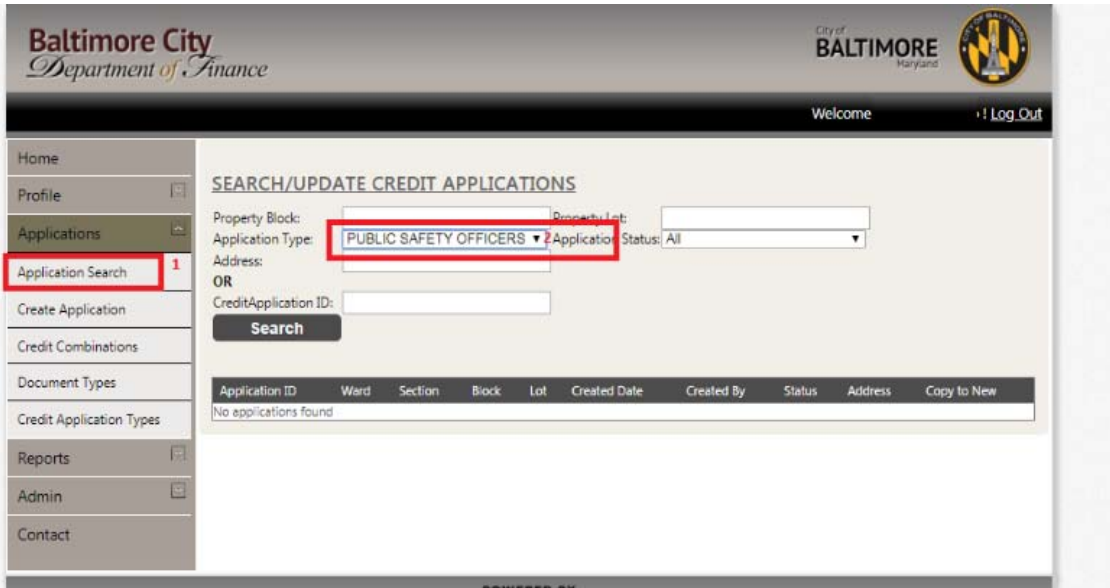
Baltimore City
Department of Finance

City of BALTIMORE Maryland

Welcome
Log Out

Home
Profile
Applications
Application Search 1
Create Application
Credit Combinations
Document Types
Credit Application Types
Reports
Admin
Contact

SEARCH/UPDATE CREDIT APPLICATIONS

Property Block:
Property Lot:
Application Type: PUBLIC SAFETY OFFICERS 2
Application Status: All
Address:
OR
CreditApplication ID:
Search

| Application ID | Ward | Section | Block | Lot | Created Date | Created By | Status | Address | Copy to New |
|---|---|---|---|---|---|---|---|---|---|
| No applications found | | | | | | | | | |

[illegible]